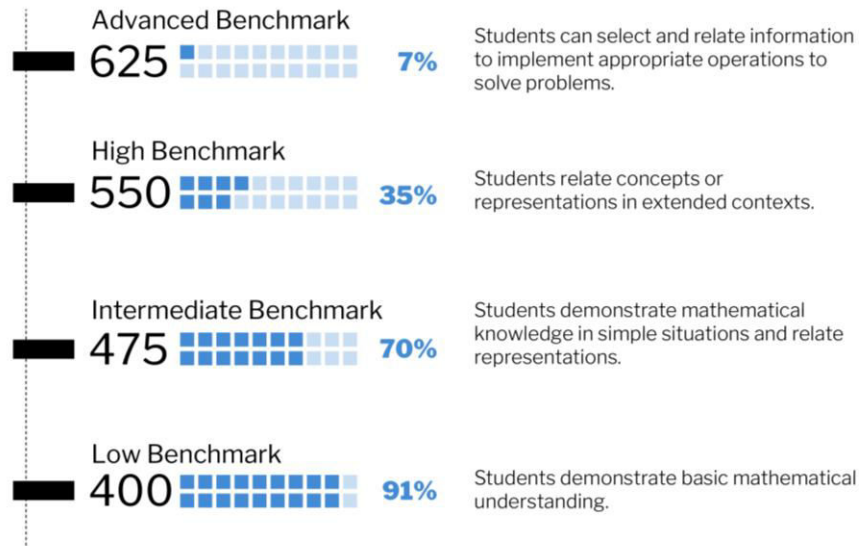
Advanced Benchmark
625 7%
Students can select and relate information to implement appropriate operations to solve problems.

High Benchmark
550 35%
Students relate concepts or representations in extended contexts.

Intermediate Benchmark
475 70%
Students demonstrate mathematical knowledge in simple situations and relate representations.

Low Benchmark
400 91%
Students demonstrate basic mathematical understanding.